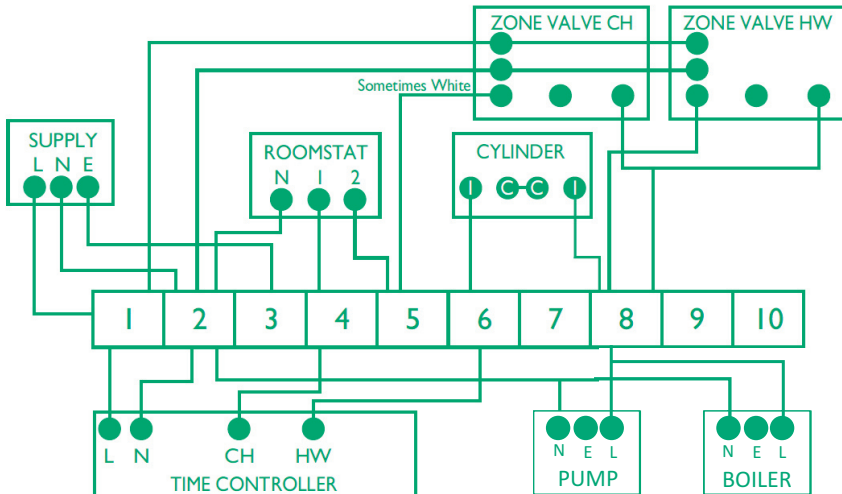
ZONE VALVE CH
ZONE VALVE HW
Sometimes White
SUPPLY
L N E
ROOMSTAT
N 1 2
CYLINDER
1 C C 1

| 1 | 2 | 3 | 4 | 5 | 6 | 7 | 8 | 9 | 10 |
|---|---|---|---|---|---|---|---|---|---|

L N CH HW
TIME CONTROLLER
N E L
PUMP
N E L
BOILER